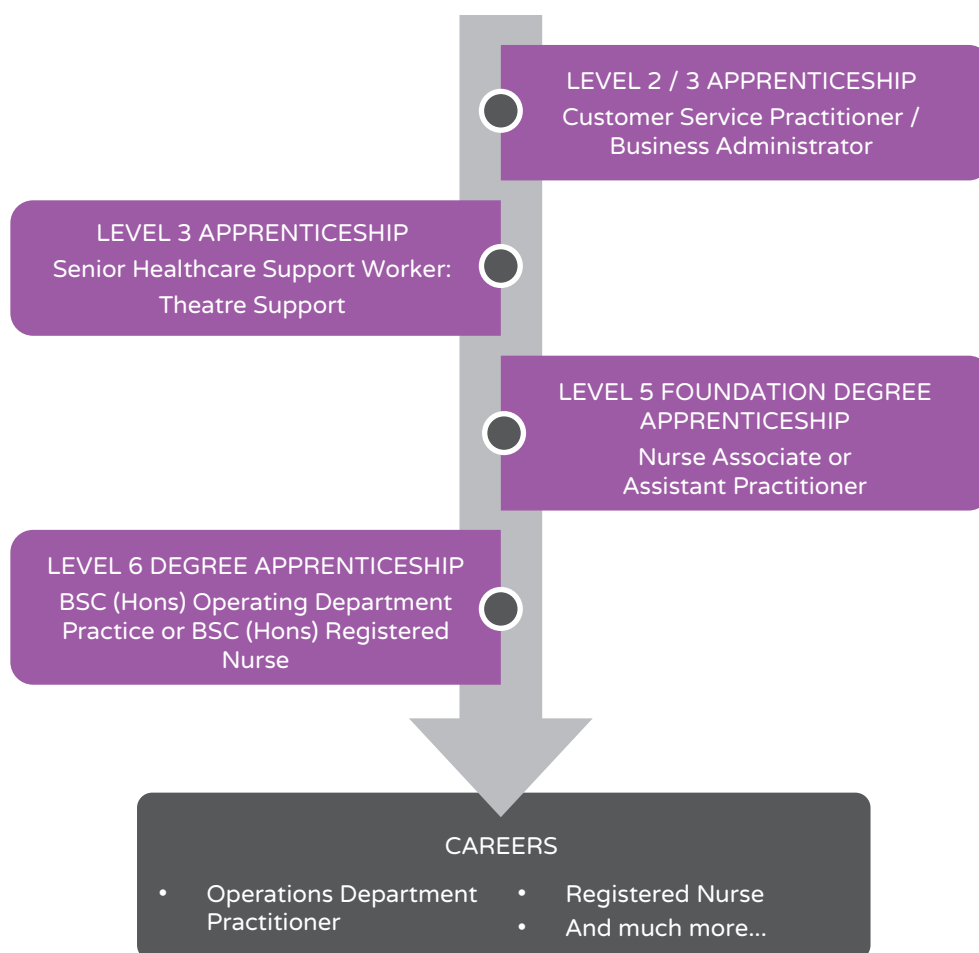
LEVEL 2 / 3 APPRENTICESHIP
Customer Service Practitioner / Business Administrator

LEVEL 3 APPRENTICESHIP
Senior Healthcare Support Worker: Theatre Support

LEVEL 5 FOUNDATION DEGREE APPRENTICESHIP
Nurse Associate or Assistant Practitioner

LEVEL 6 DEGREE APPRENTICESHIP
BSC (Hons) Operating Department Practice or BSC (Hons) Registered Nurse

CAREERS
• Operations Department Practitioner
• Registered Nurse
• And much more…